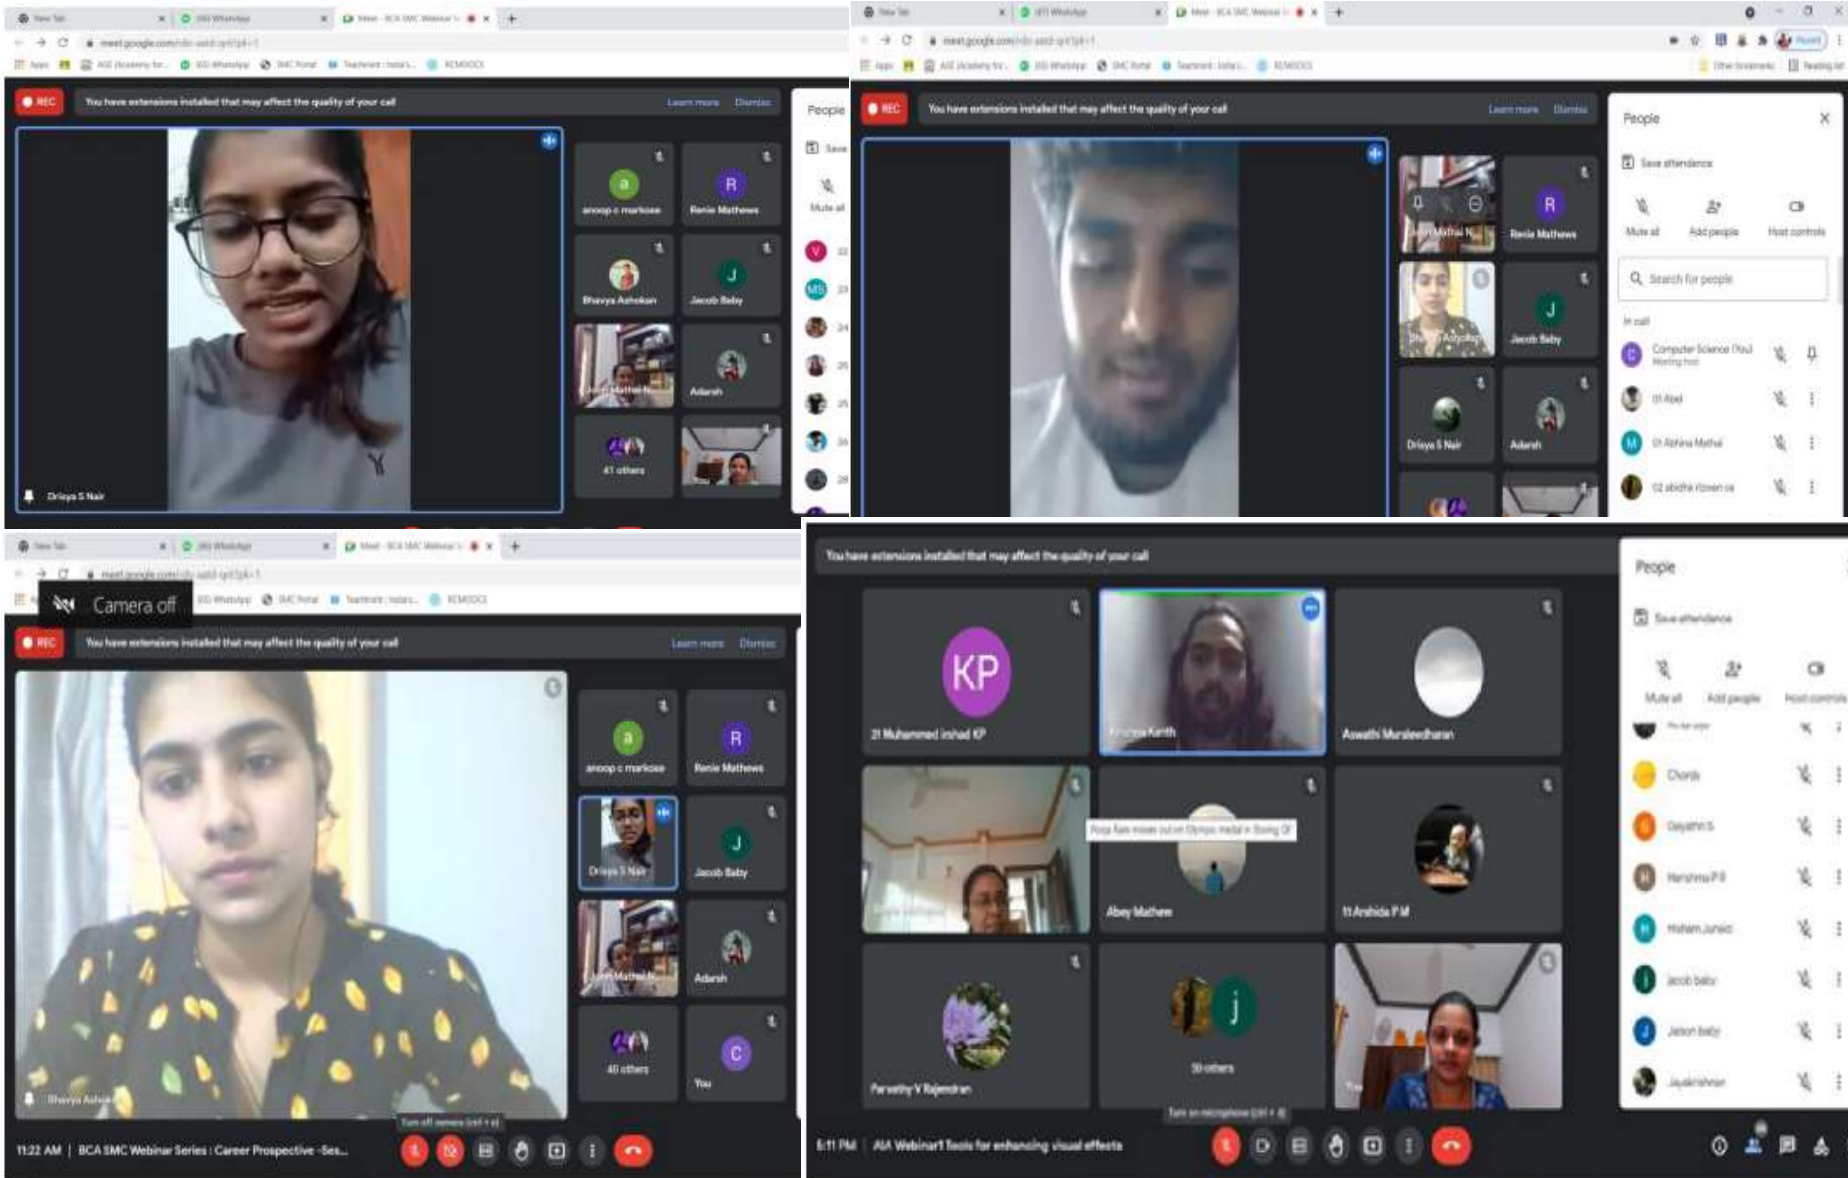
New Tab
WhatsApp
Meet - BCA SMC Webinar
meet.google.com
REC
You have extensions installed that may affect the quality of your call
Learn more
Dismiss
People
Save
Mute all
anoop c markose
Renie Mathews
Bhavya Ashokan
Jacob Baby
Adarsh
41 others
You
Drisya S Nair

REC
You have extensions installed that may affect the quality of your call
Learn more
Dismiss
People
Save attendance
Mute all
Add people
Host controls
Search for people
In call
Computer Science (You)
Meeting host
01 Abel
01 Abhina Mathai
02 abidha rizwan
Renie Mathews
Jacob Baby
Drisya S Nair
Adarsh

Camera off
REC
You have extensions installed that may affect the quality of your call
Learn more
Dismiss
anoop c markose
Renie Mathews
Drisya S Nair
Jacob Baby
Adarsh
40 others
You
Bhavya Ashokan
Turn off camera (ctrl + e)
11:22 AM | BCA SMC Webinar Series | Career Prospective -Ses...

You have extensions installed that may affect the quality of your call
People
Save attendance
Mute all
Add people
Host controls
KP
21 Muhammed irshad KP
Aswathi Muraleedharan
Abey Mathew
11 Anshida P M
Parvathy V Rajendran
58 others
Chords
Gayathri S
Harshima P R
Hisham Junaid
Jacob baby
Jeison baby
Jayakrishnan
Turn on microphone (ctrl + d)
6:11 PM | AIA Webinar1 Tools for enhancing visual effects